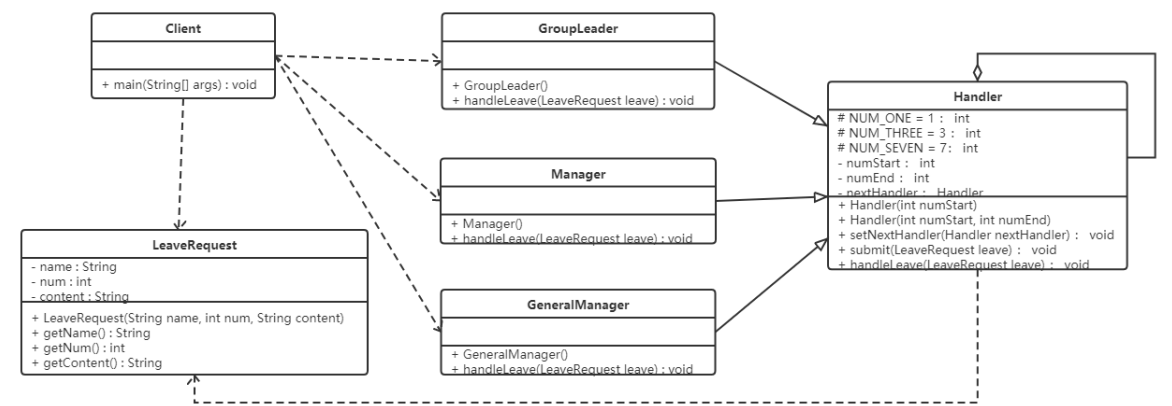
Client

+ main(String[] args) : void

GroupLeader

+ GroupLeader()
+ handleLeave(LeaveRequest leave) : void

Handler

# NUM_ONE = 1 : int
# NUM_THREE = 3 : int
# NUM_SEVEN = 7: int
- numStart : int
- numEnd : int
- nextHandler : Handler

+ Handler(int numStart)
+ Handler(int numStart, int numEnd)
+ setNextHandler(Handler nextHandler) : void
+ submit(LeaveRequest leave) : void
+ handleLeave(LeaveRequest leave) : void

Manager

+ Manager()
+ handleLeave(LeaveRequest leave) : void

LeaveRequest

- name : String
- num : int
- content : String

+ LeaveRequest(String name, int num, String content)
+ getName() : String
+ getNum() : int
+ getContent() : String

GeneralManager

+ GeneralManager()
+ handleLeave(LeaveRequest leave) : void